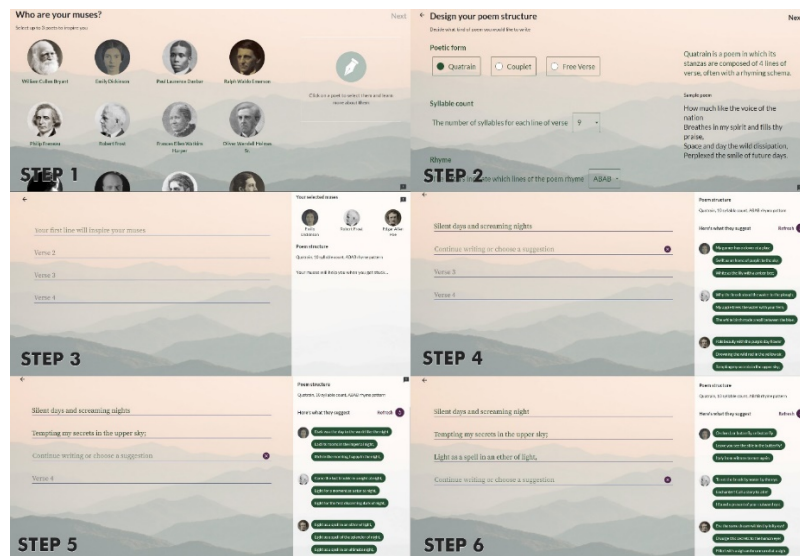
Who are your muses?

Next

Select up to 3 poets to inspire you

William Cullen Bryant

Emily Dickinson

Paul Laurence Dunbar

Ralph Waldo Emerson

Click on a poet to select them and learn more about them

Philip Freneau

Robert Frost

Frances Ellen Watkins Harper

Oliver Wendell Holmes Sr.

STEP 1

← Design your poem structure

Next

Decide what kind of poem you would like to write

Poetic form

Quatrain

Couplet

Free Verse

Quatrain is a poem in which its stanzas are composed of 4 lines of verse, often with a rhyming schema.

Sample poem

How much like the voice of the nation
Breathes in my spirit and fills thy praise,
Space and day the wild dissipation,
Perplexed the smile of future days.

Syllable count

The number of syllables for each line of verse 9

Rhyme

STEP 2 which lines of the poem rhyme ABAB

←

Your first line will inspire your muses

Verse 2

Verse 3

Verse 4

Your selected muses

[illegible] Robert Frost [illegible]

Poem structure

Quatrain, 10 syllable count, ABAB rhyme pattern

Your muses will help you when you get stuck...

STEP 3

←

Silent days and screaming nights

Continue writing or choose a suggestion

Verse 3

Verse 4

Poem structure

Quatrain, 10 syllable count, ABAB rhyme pattern

Here's what they suggest

Refresh

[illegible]

STEP 4

←

Silent days and screaming nights

Tempting my secrets in the upper sky;

Continue writing or choose a suggestion

Verse 4

Poem structure

Quatrain, 10 syllable count, ABAB rhyme pattern

Here's what they suggest

Refresh

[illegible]

STEP 5

←

Silent days and screaming nights

Tempting my secrets in the upper sky;

Light as a spell in an ether of light,

Continue writing or choose a suggestion

Poem structure

Quatrain, 10 syllable count, ABAB rhyme pattern

Here's what they suggest

Refresh

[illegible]

STEP 6